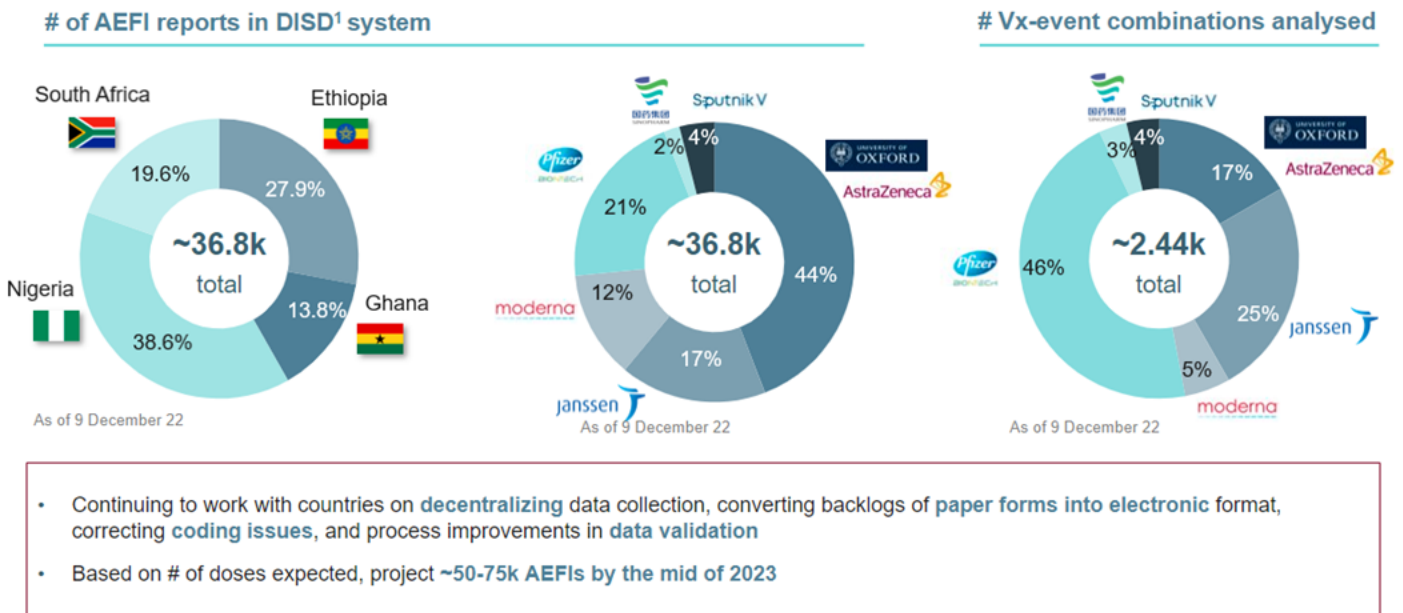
# of AEFI reports in DISD$^1$ system

# Vx-event combinations analysed

South Africa

Ethiopia

19.6%

27.9%

~36.8k
total

Nigeria

13.8%

Ghana

38.6%

As of 9 December 22

国药集团
SINOPHARM

Sputnik V

2%

4%

Pfizer
BIONTECH

UNIVERSITY OF
OXFORD

AstraZeneca

21%

~36.8k
total

44%

moderna

12%

17%

janssen

As of 9 December 22

国药集团
SINOPHARM

Sputnik V

3%

4%

UNIVERSITY OF
OXFORD

AstraZeneca

17%

Pfizer
BIONTECH

46%

~2.44k
total

25%

janssen

5%

moderna

As of 9 December 22

• Continuing to work with countries on decentralizing data collection, converting backlogs of paper forms into electronic format, correcting coding issues, and process improvements in data validation

• Based on # of doses expected, project ~50-75k AEFIs by the mid of 2023